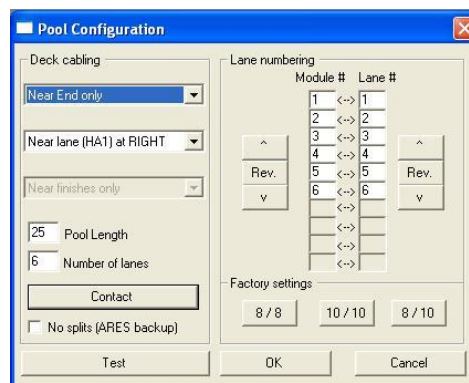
Pool Configuration

Deck cabling

Near End only

Near lane (HA1) at RIGHT

Near finishes only

25 Pool Length

6 Number of lanes

Contact

No splits (ARES backup)

Lane numbering

Module # Lane #

| Module # | | Lane # |
|---|---|---|
| 1 | <--> | 1 |
| 2 | <--> | 2 |
| 3 | <--> | 3 |
| 4 | <--> | 4 |
| 5 | <--> | 5 |
| 6 | <--> | 6 |
| | <--> | |
| | <--> | |
| | <--> | |
| | <--> | |

^
Rev.
v

^
Rev.
v

Factory settings

8 / 8 10 / 10 8 / 10

Test OK Cancel